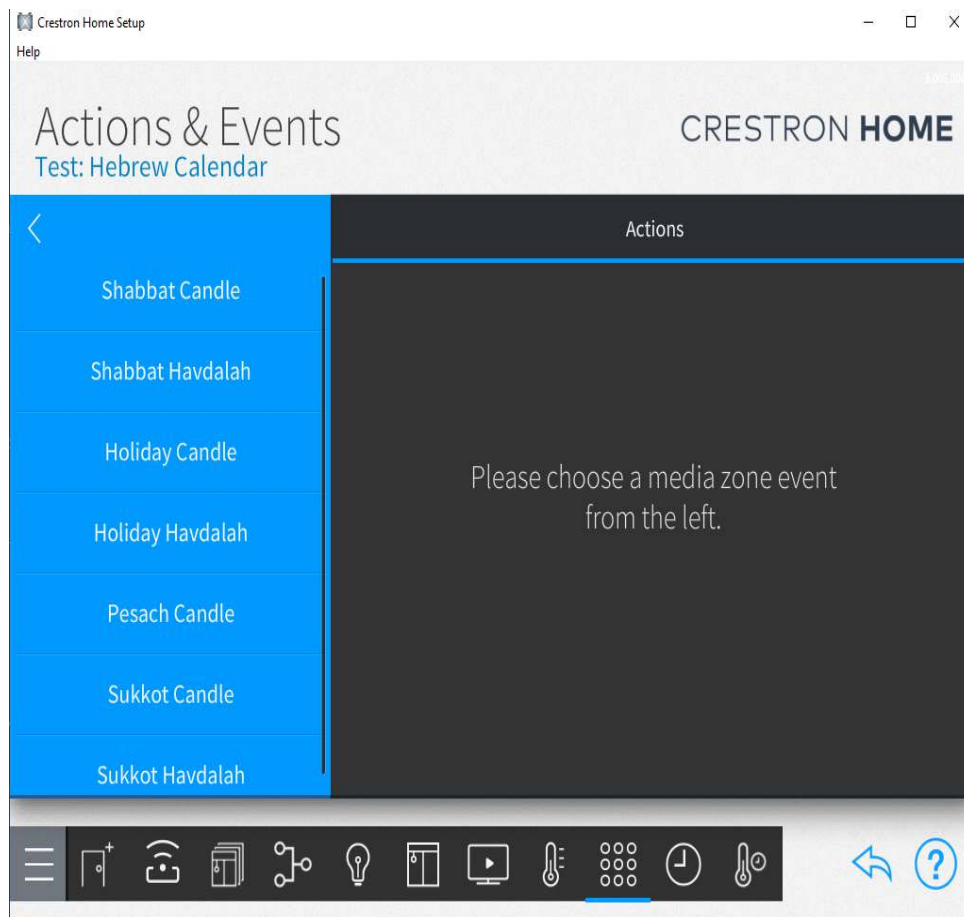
Crestron Home Setup
Help

Actions & Events
Test: Hebrew Calendar

CRESTRON HOME

Actions

Shabbat Candle

Shabbat Havdalah

Holiday Candle

Holiday Havdalah

Pesach Candle

Sukkot Candle

Sukkot Havdalah

Please choose a media zone event from the left.